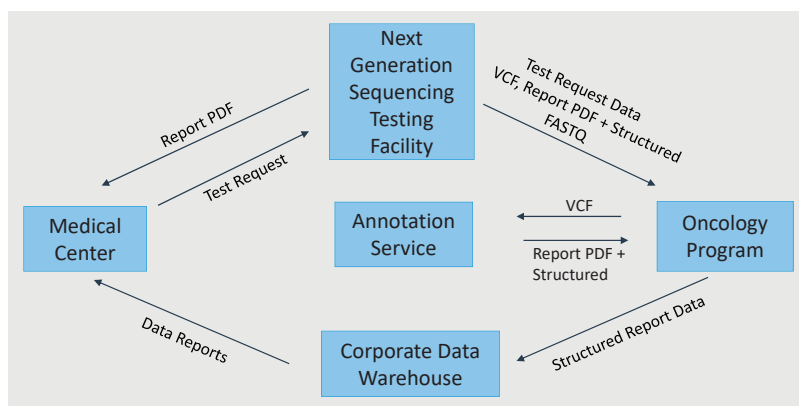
Next Generation Sequencing Testing Facility

Report PDF

Test Request

Test Request Data
VCF, Report PDF + Structured
FASTQ

Medical Center

Annotation Service

VCF

Report PDF + Structured

Oncology Program

Data Reports

Corporate Data Warehouse

Structured Report Data